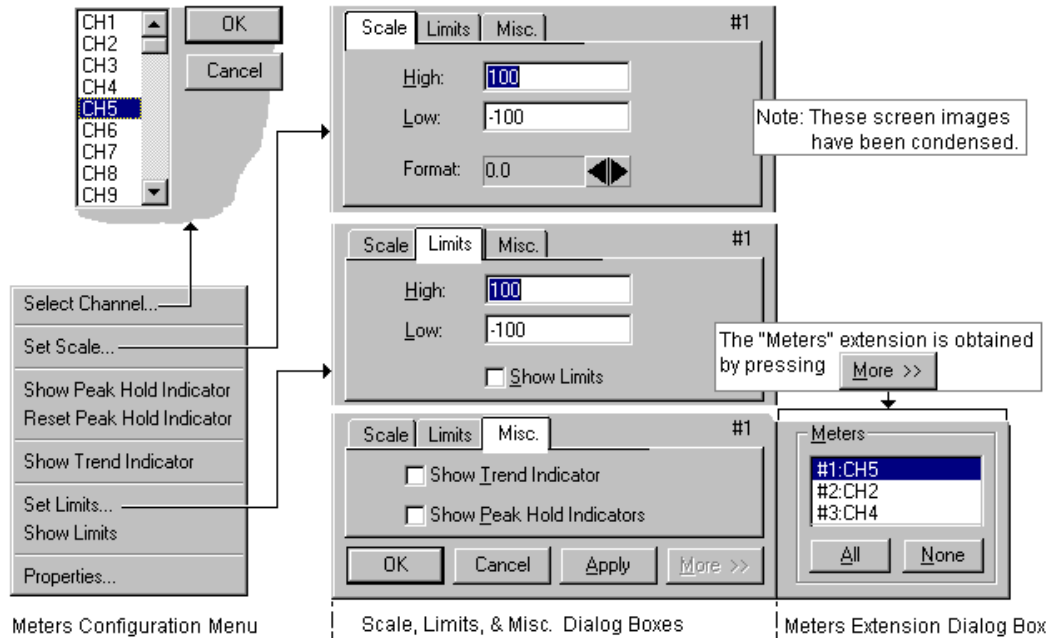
CH1
CH2
CH3
CH4
CH5
CH6
CH7
CH8
CH9

OK

Cancel

Select Channel...

Set Scale...

Show Peak Hold Indicator
Reset Peak Hold Indicator

Show Trend Indicator

Set Limits...
Show Limits

Properties...

Meters Configuration Menu

Scale | Limits | Misc. #1

High: 100

Low: -100

Format: 0.0

Note: These screen images have been condensed.

Scale | Limits | Misc. #1

High: 100

Low: -100

Show Limits

The "Meters" extension is obtained by pressing More >>

Scale | Limits | Misc. #1

Show Trend Indicator

Show Peak Hold Indicators

OK Cancel Apply More >>

Meters

#1:CH5
#2:CH2
#3:CH4

All None

Scale, Limits, & Misc. Dialog Boxes

Meters Extension Dialog Box